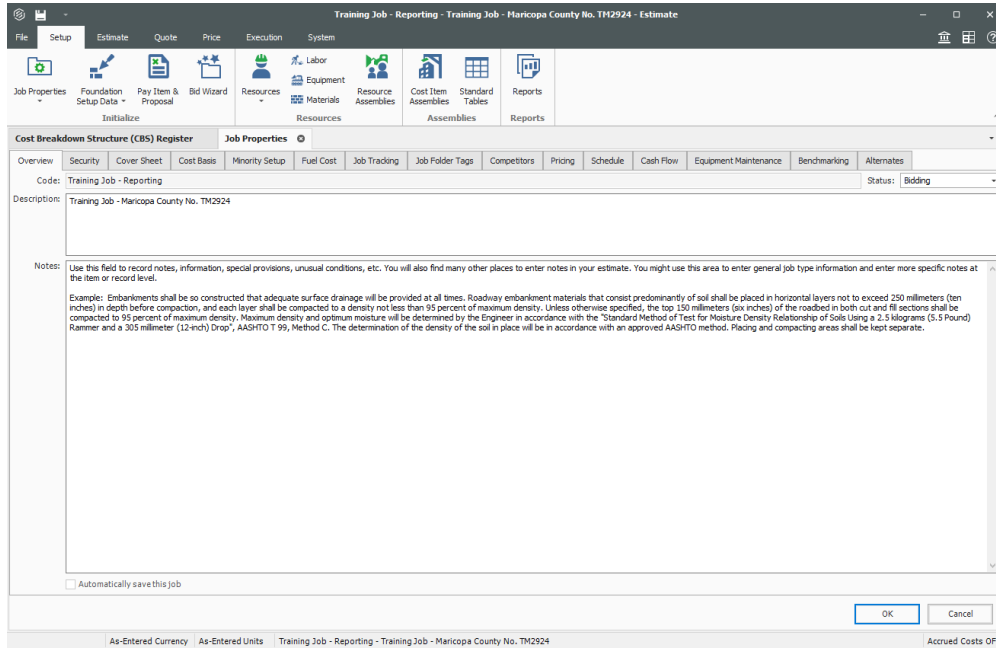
Training Job - Reporting - Training Job - Maricopa County No. TM2924 - Estimate

File Setup Estimate Quote Price Execution System

Job Properties
Foundation Setup Data
Pay Item & Proposal
Bid Wizard
Initialize

Resources
Labor
Equipment
Materials
Resource Assemblies
Resources

Cost Item Assemblies
Standard Tables
Assemblies

Reports
Reports

Cost Breakdown Structure (CBS) Register
Job Properties

Overview | Security | Cover Sheet | Cost Basis | Minority Setup | Fuel Cost | Job Tracking | Job Folder Tags | Competitors | Pricing | Schedule | Cash Flow | Equipment Maintenance | Benchmarking | Alternates

Code: Training Job - Reporting
Status: Bidding

Description: Training Job - Maricopa County No. TM2924

Notes: Use this field to record notes, information, special provisions, unusual conditions, etc. You will also find many other places to enter notes in your estimate. You might use this area to enter general job type information and enter more specific notes at the item or record level.

Example: Embankments shall be so constructed that adequate surface drainage will be provided at all times. Roadway embankment materials that consist predominantly of soil shall be placed in horizontal layers not to exceed 250 millimeters (ten inches) in depth before compaction, and each layer shall be compacted to a density not less than 95 percent of maximum density. Unless otherwise specified, the top 150 millimeters (six inches) of the roadbed in both cut and fill sections shall be compacted to 95 percent of maximum density. Maximum density and optimum moisture will be determined by the Engineer in accordance with the "Standard Method of Test for Moisture Density Relationship of Soils Using a 2.5 kilograms (5.5 Pound) Rammer and a 305 millimeter (12-inch) Drop", AASHTO T 99, Method C. The determination of the density of the soil in place will be in accordance with an approved AASHTO method. Placing and compacting areas shall be kept separate.

Automatically save this job

OK
Cancel

As-Entered Currency | As-Entered Units | Training Job - Reporting - Training Job - Maricopa County No. TM2924 | Accrued Costs OF